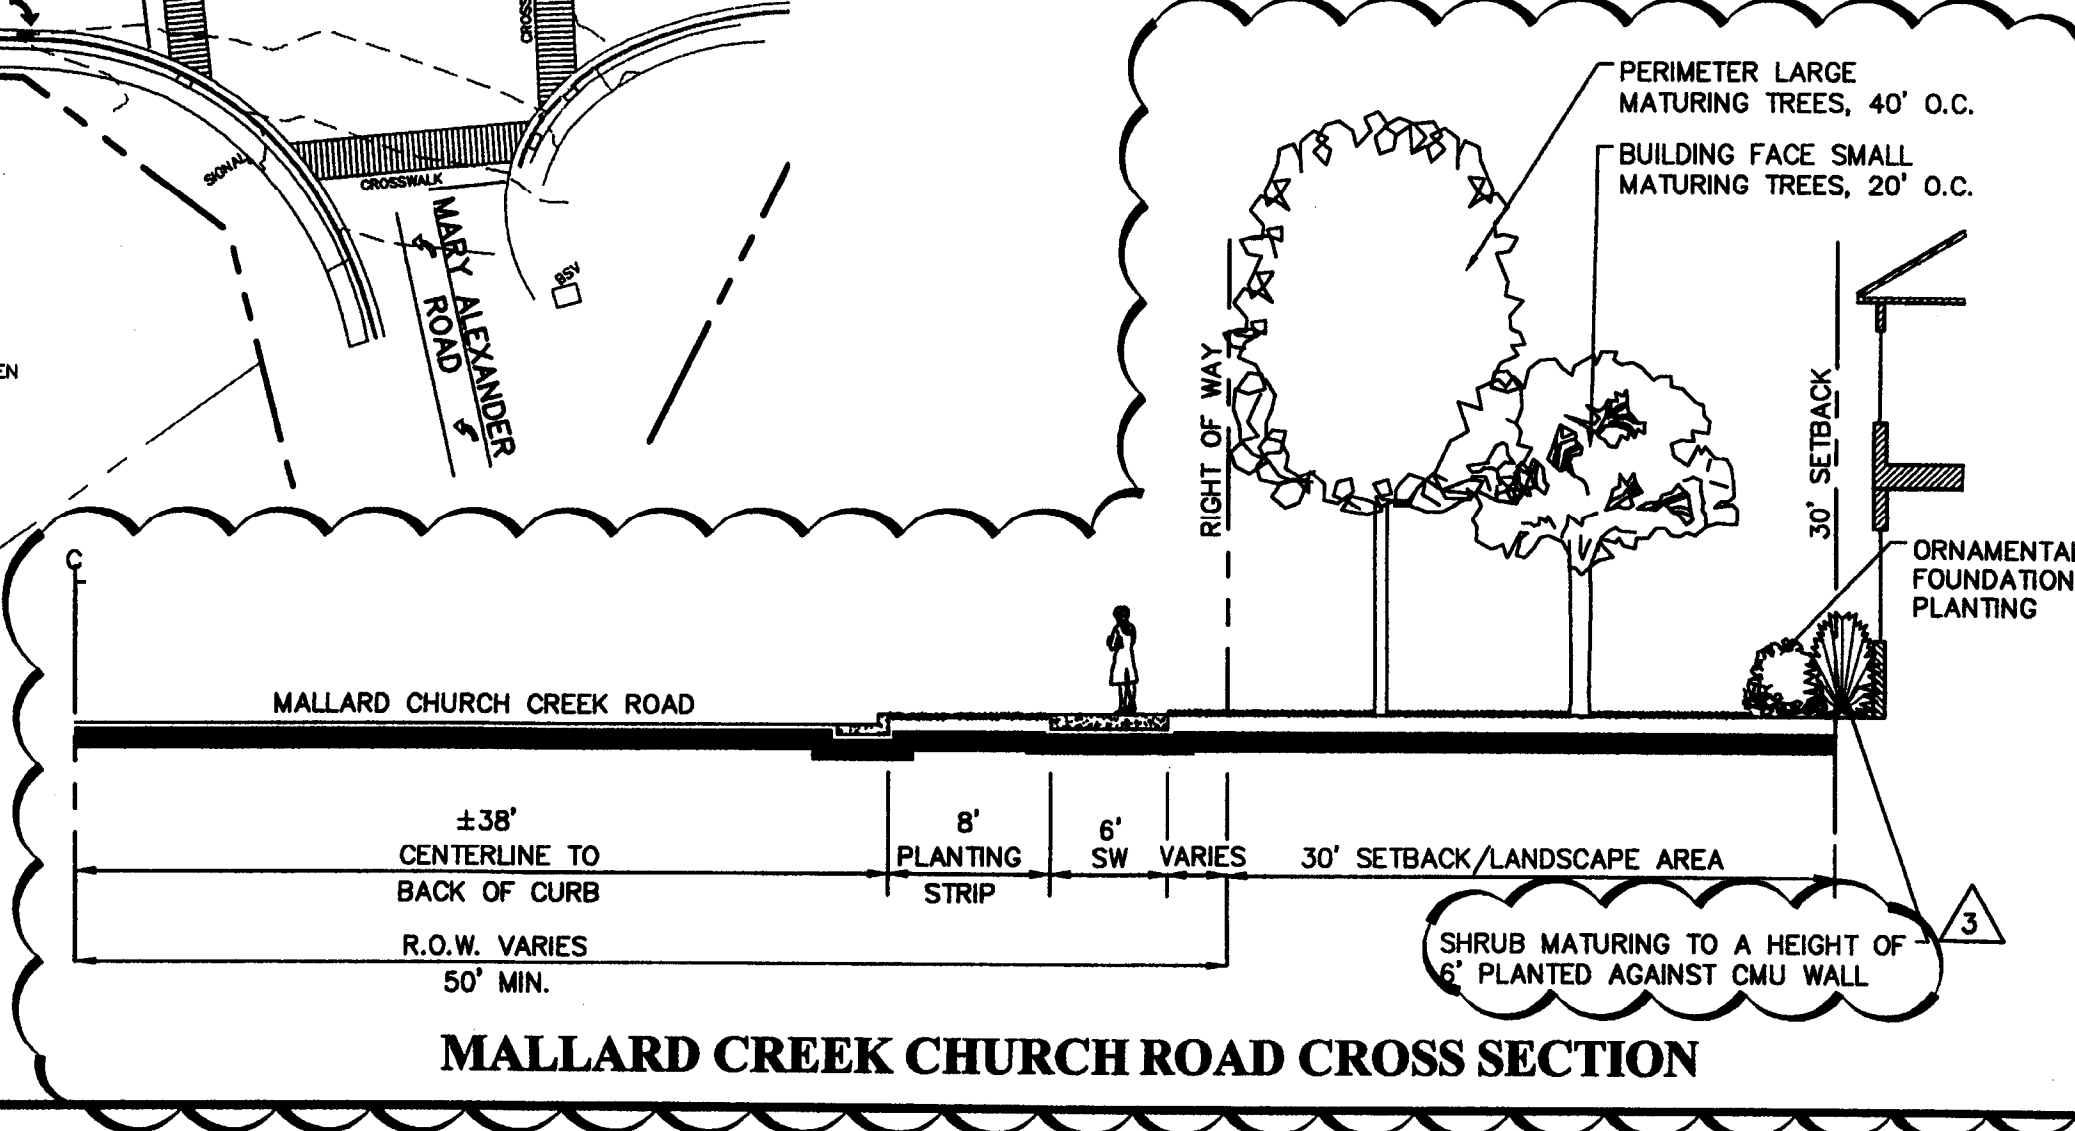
CROSS

SIGNAL

CROSSWALK

MARY ALEXANDER ROAD

BSV

EN

PERIMETER LARGE MATURING TREES, 40' O.C.

BUILDING FACE SMALL MATURING TREES, 20' O.C.

RIGHT OF WAY

30' SETBACK

ORNAMENTAL FOUNDATION PLANTING

C
L

MALLARD CHURCH CREEK ROAD

±38'
CENTERLINE TO
BACK OF CURB

8'
PLANTING
STRIP

6'
SW

VARIES

30' SETBACK/LANDSCAPE AREA

R.O.W. VARIES
50' MIN.

SHRUB MATURING TO A HEIGHT OF 6' PLANTED AGAINST CMU WALL

3

MALLARD CREEK CHURCH ROAD CROSS SECTION